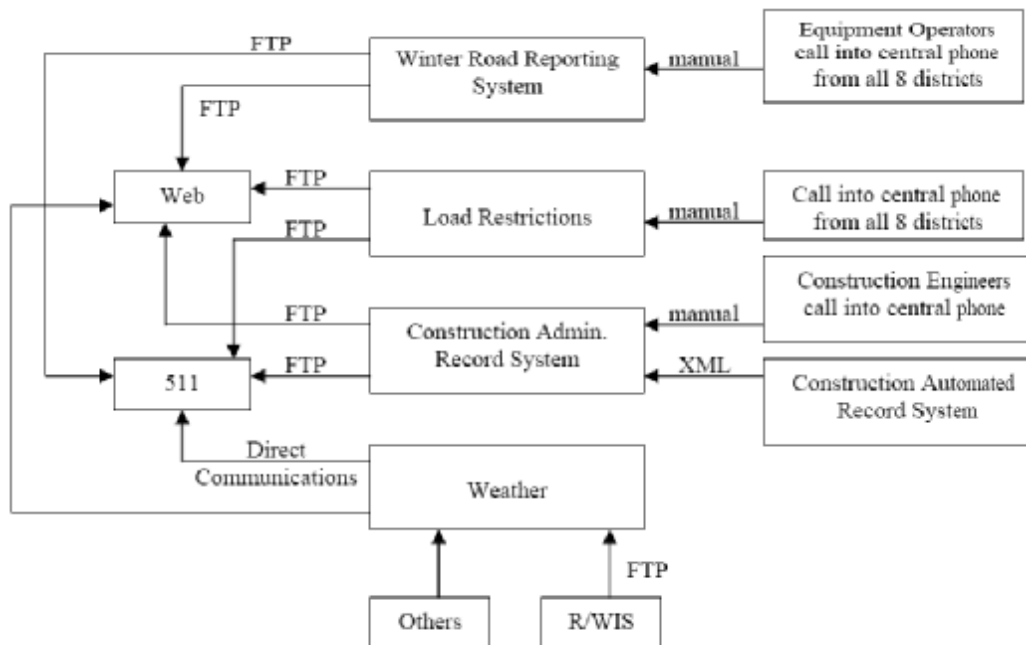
FTP

Winter Road Reporting System

manual

Equipment Operators call into central phone from all 8 districts

FTP

Web

FTP

Load Restrictions

manual

Call into central phone from all 8 districts

FTP

Construction Engineers call into central phone

FTP

manual

Construction Admin. Record System

511

FTP

XML

Construction Automated Record System

Direct Communications

Weather

FTP

Others

R/WIS